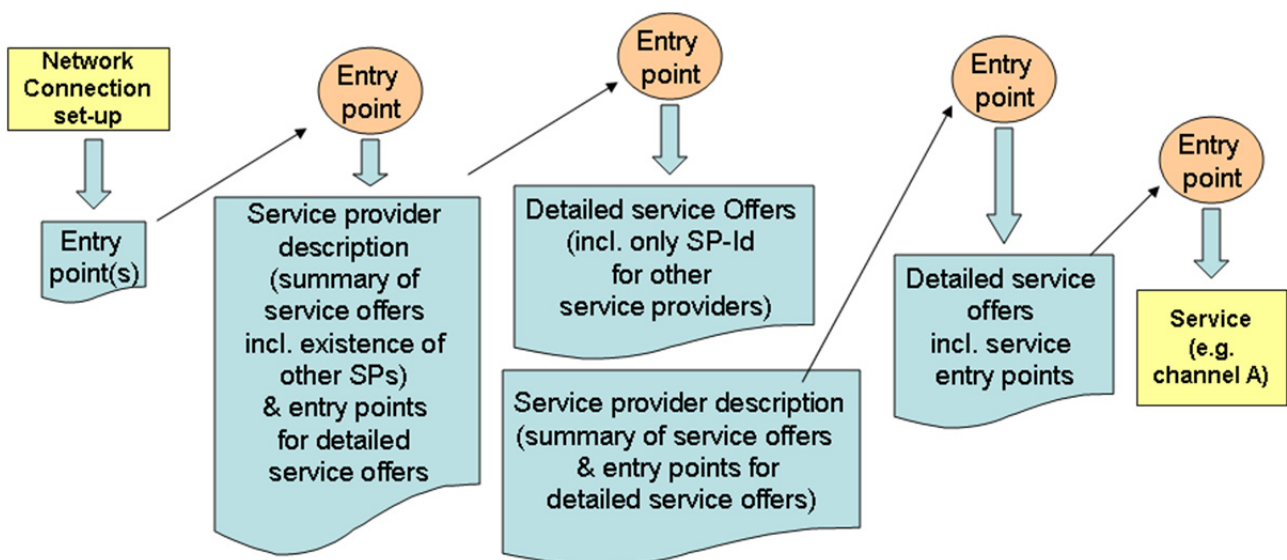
Network Connection set-up

Entry point(s)

Entry point

Service provider description (summary of service offers incl. existence of other SPs) & entry points for detailed service offers

Entry point

Detailed service Offers (incl. only SP-Id for other service providers)

Service provider description (summary of service offers & entry points for detailed service offers)

Entry point

Detailed service offers incl. service entry points

Entry point

Service (e.g. channel A)